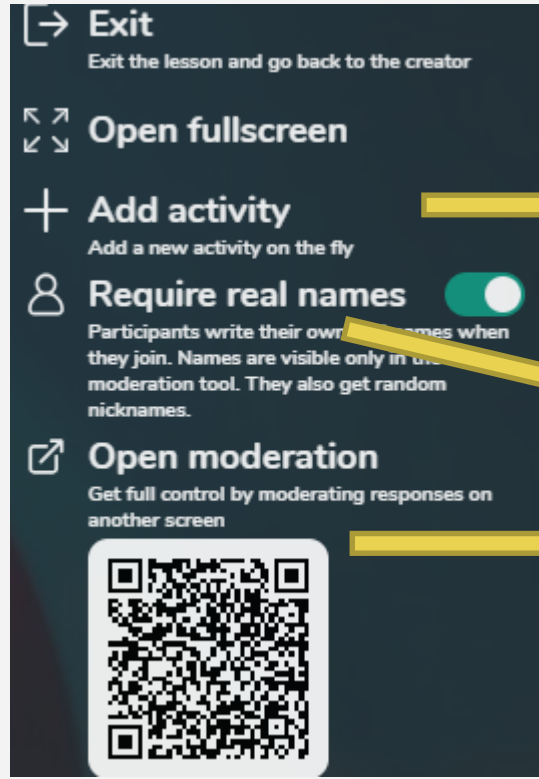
Exit
Exit the lesson and go back to the creator

Open fullscreen

Add activity
Add a new activity on the fly

Require real names
Participants write their own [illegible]ames when they join. Names are visible only in the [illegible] moderation tool. They also get random nicknames.

Open moderation
Get full control by moderating responses on another screen